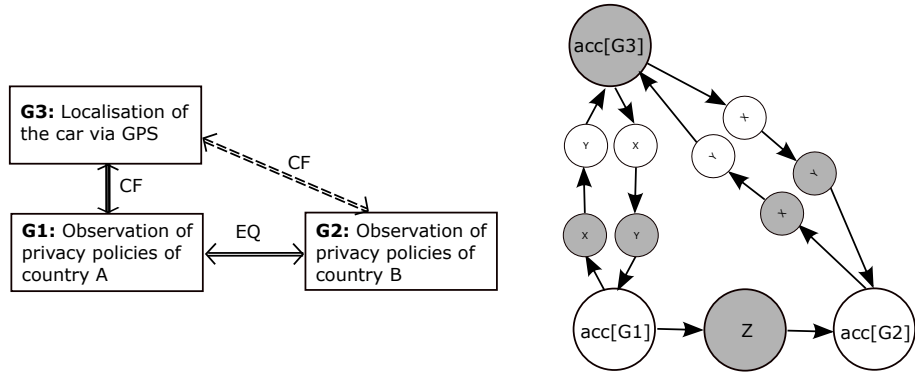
**G3:** Localisation of the car via GPS

CF

CF

**G1:** Observation of privacy policies of country A

EQ

**G2:** Observation of privacy policies of country B

acc[G3]

Y

X

X

Y

X

Y

Y

X

acc[G1]

Z

acc[G2]